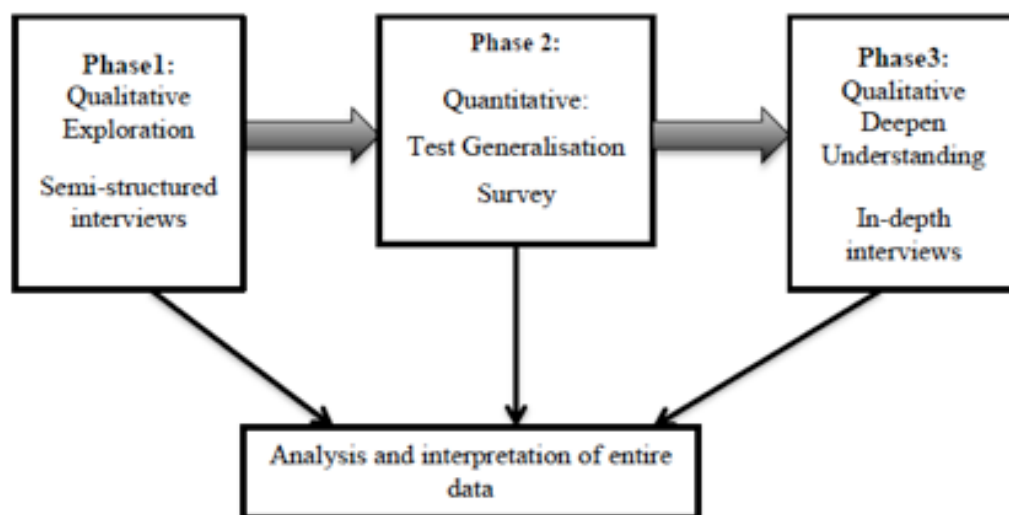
Phase1:
Qualitative
Exploration

Semi-structured
interviews

Phase 2:

Quantitative:
Test Generalisation
Survey

Phase3:
Qualitative
Deepen
Understanding

In-depth
interviews

Analysis and interpretation of entire data